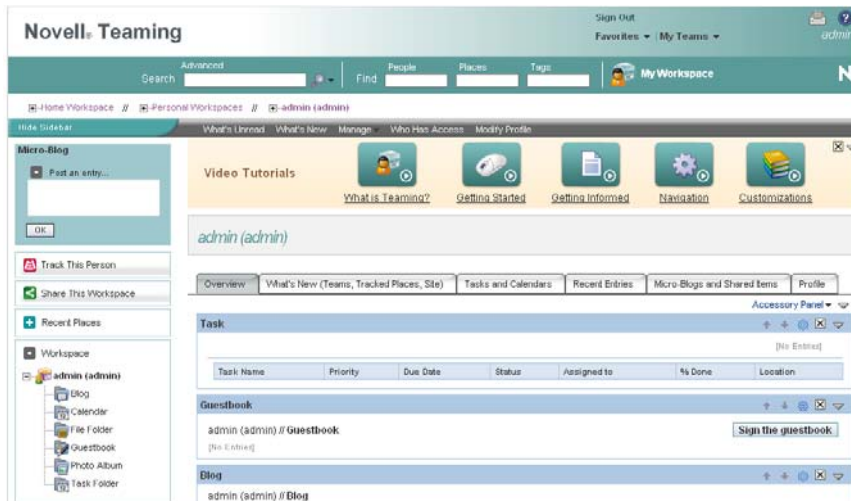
Novell. Teaming

Sign Out
Favorites ▾ | My Teams ▾
admin

Advanced
Search
Find People Places Tags
My Workspace

Home Workspace // Personal Workspaces // admin (admin)

Hide Sidebar
What's Unread What's New Manage Who Has Access Modify Profile

Micro-Blog
Post an entry...
OK

Track This Person
Share This Workspace
Recent Places
Workspace
admin (admin)
Blog
Calendar
File Folder
Guestbook
Photo Album
Task Folder

Video Tutorials
What is Teaming?
Getting Started
Getting Informed
Navigation
Customizations

admin (admin)

Overview | What's New (Teams, Tracked Places, Site) | Tasks and Calendars | Recent Entries | Micro-Blogs and Shared Items | Profile

Accessory Panel ▾

Task
[No Entries]

| Task Name | Priority | Due Date | Status | Assigned to | % Done | Location |
|---|---|---|---|---|---|---|

Guestbook
admin (admin) // Guestbook
[No Entries]
Sign the guestbook

Blog
admin (admin) // Blog